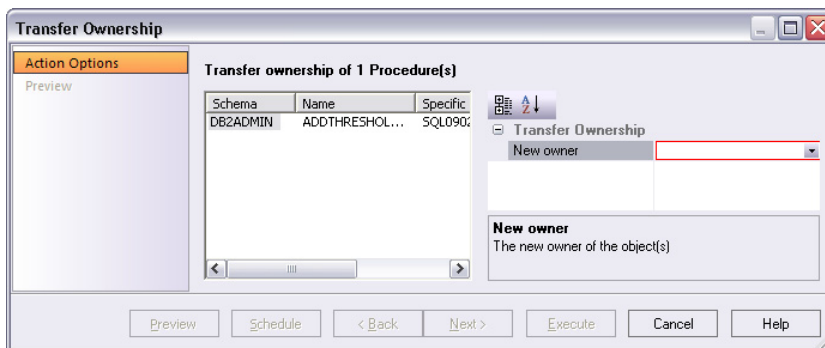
Transfer Ownership

Action Options
Preview

Transfer ownership of 1 Procedure(s)

| Schema | Name | Specific |
|---|---|---|
| DB2ADMIN | ADDTHRESHOL... | SQL0902 |

Transfer Ownership
New owner

New owner
The new owner of the object(s)

Preview Schedule < Back Next > Execute Cancel Help